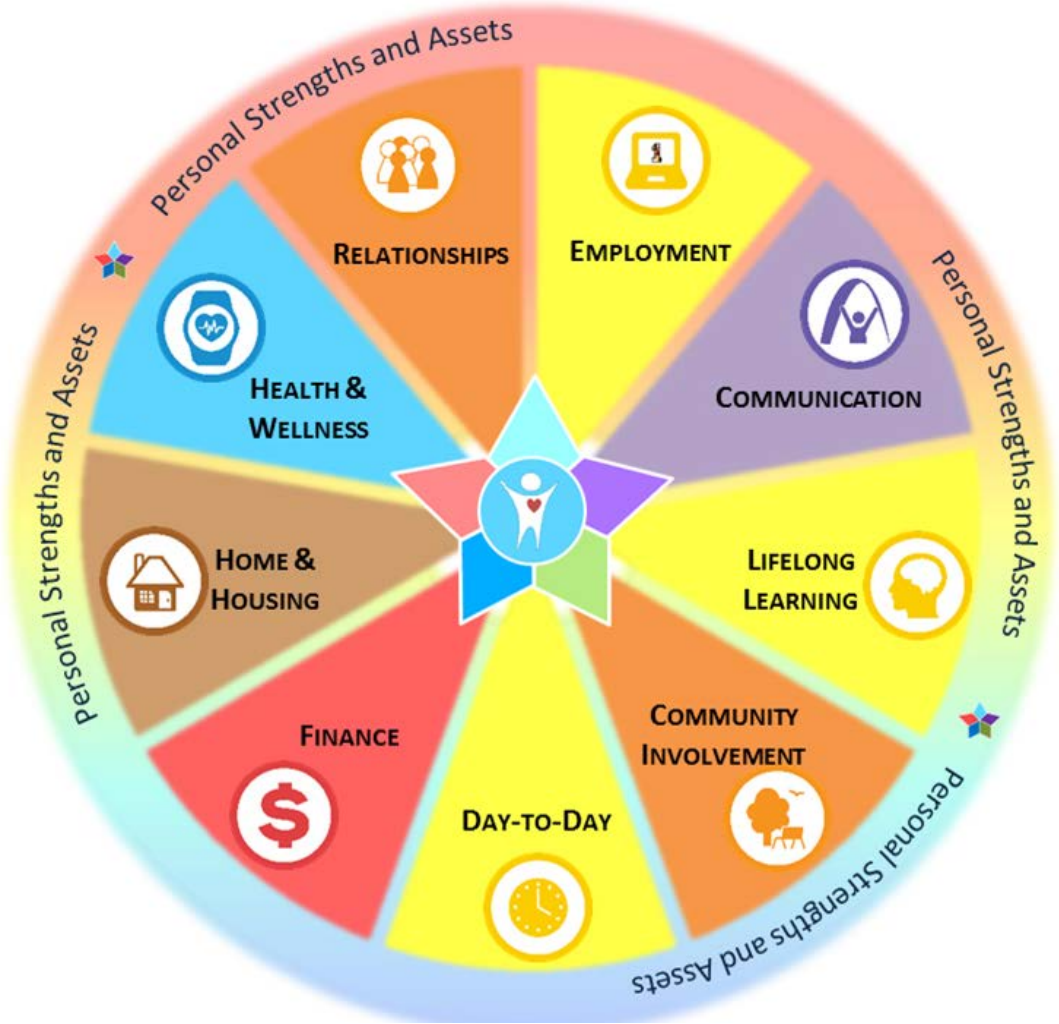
Personal Strengths and Assets

Relationships

Employment

Personal Strengths and Assets

Communication

Personal Strengths and Assets

Health & Wellness

Home & Housing

Lifelong Learning

Finance

Community Involvement

Day-to-Day

Personal Strengths and Assets